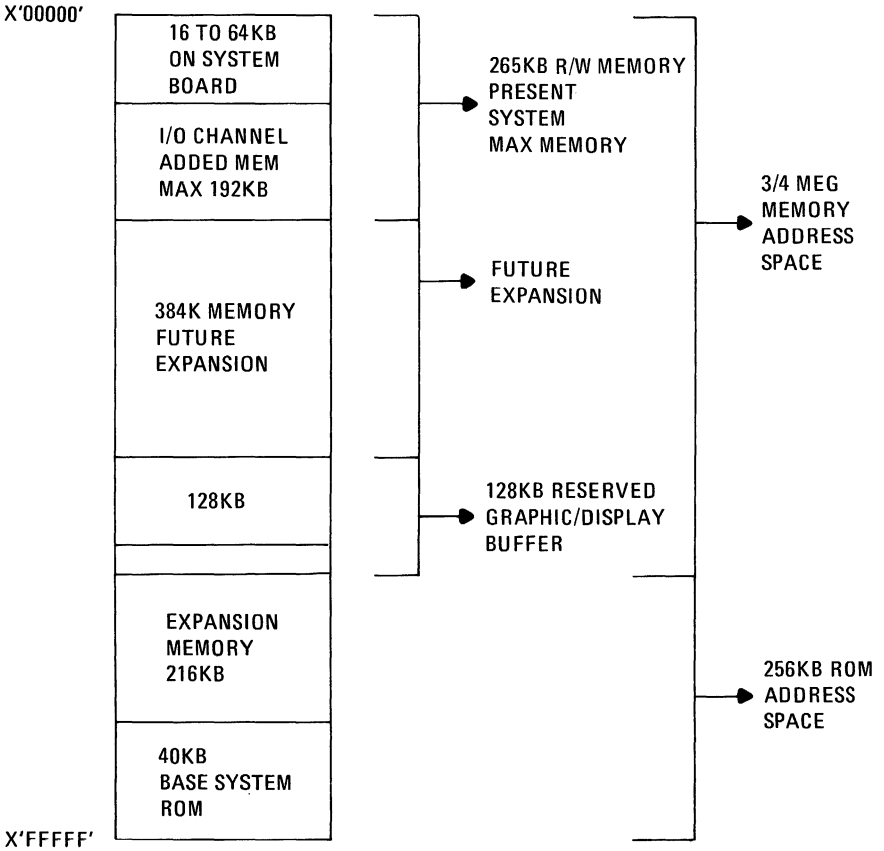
X'00000'

16 TO 64KB ON SYSTEM BOARD

I/O CHANNEL ADDED MEM MAX 192KB

384K MEMORY FUTURE EXPANSION

128KB

EXPANSION MEMORY 216KB

40KB BASE SYSTEM ROM

X'FFFFF'

265KB R/W MEMORY PRESENT SYSTEM MAX MEMORY

FUTURE EXPANSION

128KB RESERVED GRAPHIC/DISPLAY BUFFER

3/4 MEG MEMORY ADDRESS SPACE

256KB ROM ADDRESS SPACE